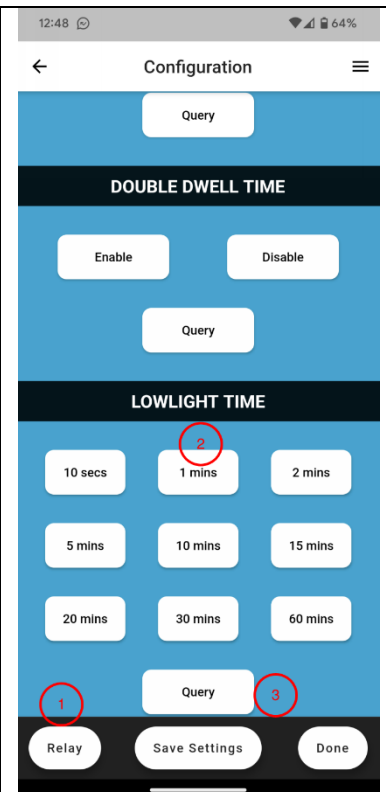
12:48

64%

Configuration

Query

DOUBLE DWELL TIME

Enable

Disable

Query

LOWLIGHT TIME

2

10 secs

1 mins

2 mins

5 mins

10 mins

15 mins

20 mins

30 mins

60 mins

1

Query

3

Relay

Save Settings

Done